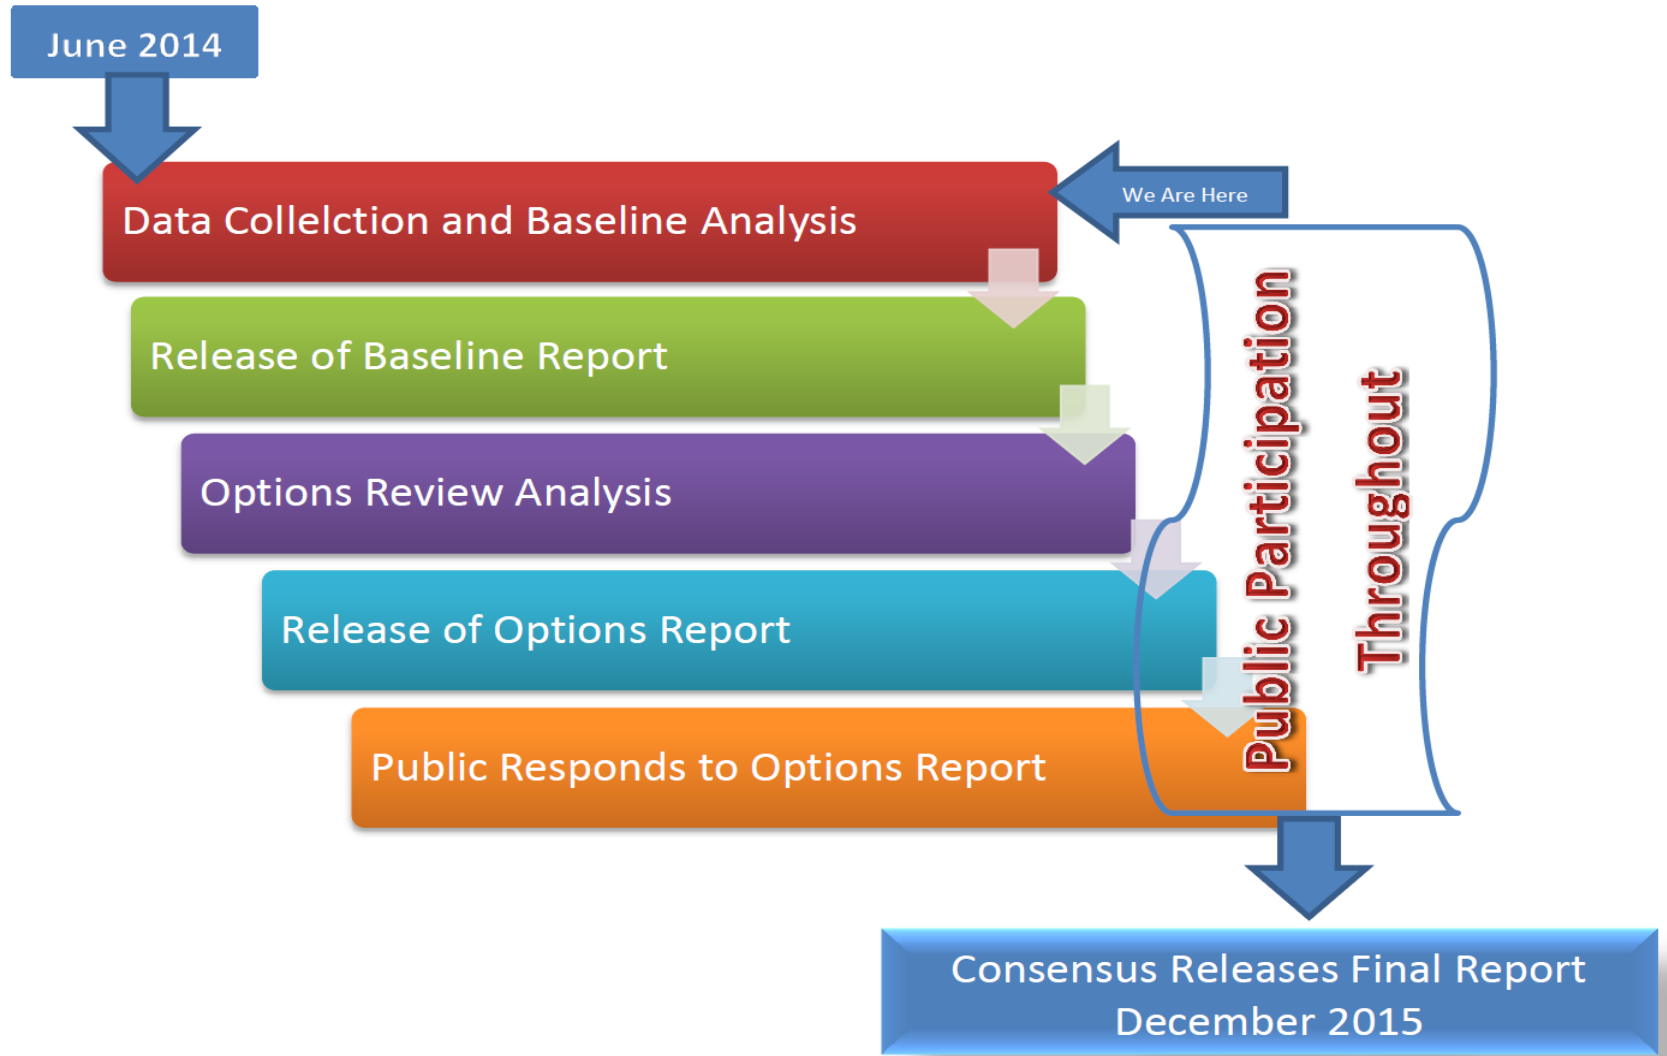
June 2014

Data Collelction and Baseline Analysis

We Are Here

Release of Baseline Report

Options Review Analysis

Release of Options Report

Public Responds to Options Report

Public Participation Throughout

Consensus Releases Final Report December 2015